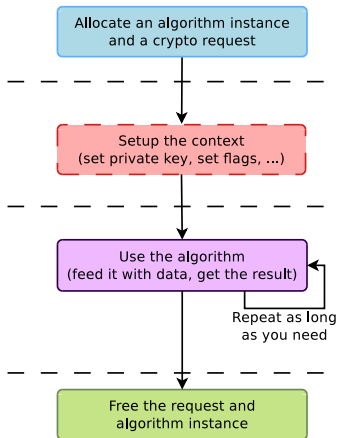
Allocate an algorithm instance and a crypto request

Setup the context (set private key, set flags, ...)

Use the algorithm (feed it with data, get the result)

Repeat as long as you need

Free the request and algorithm instance